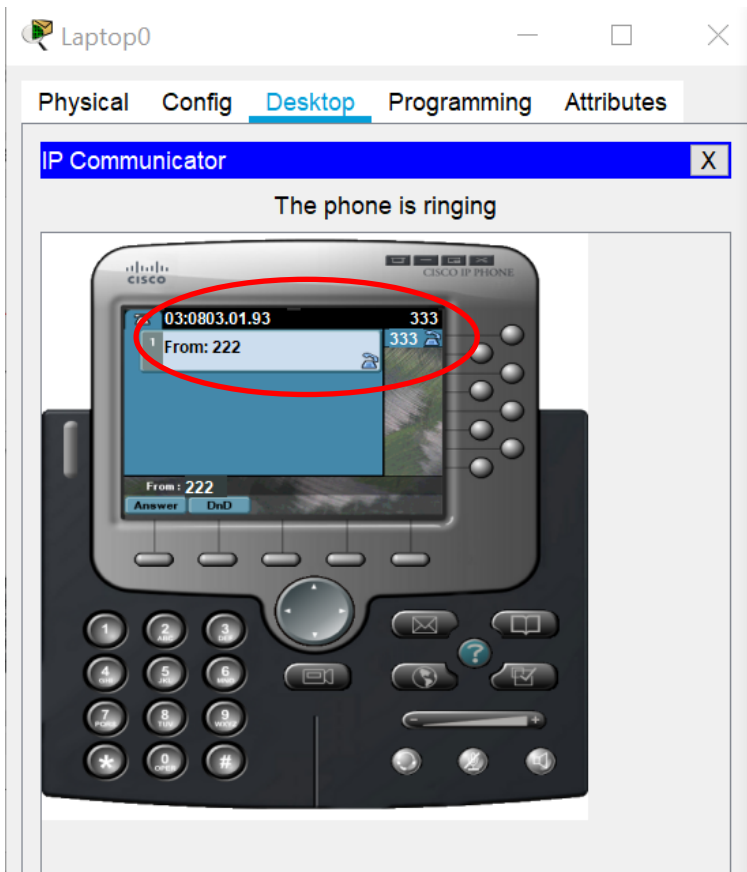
Laptop0

Physical Config Desktop Programming Attributes

IP Communicator X

The phone is ringing

CISCO

CISCO IP PHONE

03:0803.01.93 333

1 From: 222

333

From: 222

Answer DnD

1 2 ABC 3 DEF
4 GHI 5 JKL 6 MNO
7 PQRS 8 TUV 9 WXYZ
* 0 OPER #

?